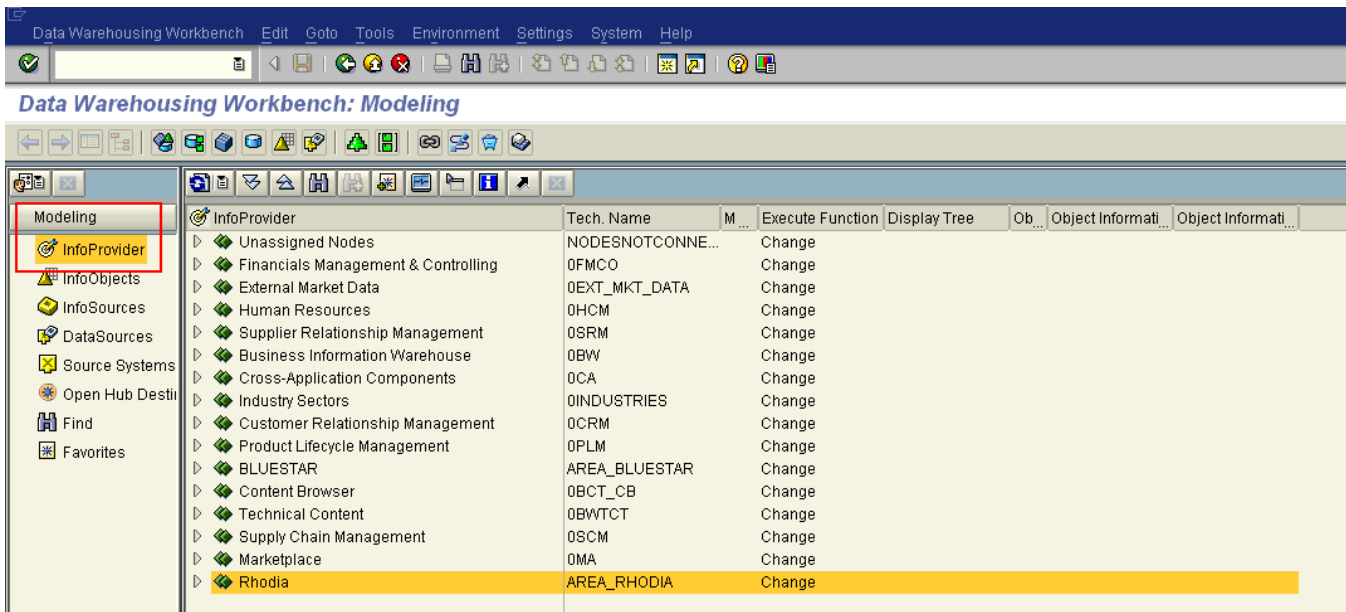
Data Warehousing Workbench Edit Goto Tools Environment Settings System Help

Data Warehousing Workbench: Modeling

Modeling
InfoProvider
InfoObjects
InfoSources
DataSources
Source Systems
Open Hub Desti
Find
Favorites

| InfoProvider | Tech. Name | M... | Execute Function | Display Tree | Ob... | Object Informati... | Object Informati... |
|---|---|---|---|---|---|---|---|
| Unassigned Nodes | NODESNOTCONNE... | | Change | | | | |
| Financials Management & Controlling | 0FMCO | | Change | | | | |
| External Market Data | 0EXT_MKT_DATA | | Change | | | | |
| Human Resources | 0HCM | | Change | | | | |
| Supplier Relationship Management | 0SRM | | Change | | | | |
| Business Information Warehouse | 0BW | | Change | | | | |
| Cross-Application Components | 0CA | | Change | | | | |
| Industry Sectors | 0INDUSTRIES | | Change | | | | |
| Customer Relationship Management | 0CRM | | Change | | | | |
| Product Lifecycle Management | 0PLM | | Change | | | | |
| BLUESTAR | AREA_BLUESTAR | | Change | | | | |
| Content Browser | 0BCT_CB | | Change | | | | |
| Technical Content | 0BWTCT | | Change | | | | |
| Supply Chain Management | 0SCM | | Change | | | | |
| Marketplace | 0MA | | Change | | | | |
| Rhodia | AREA_RHODIA | | Change | | | | |